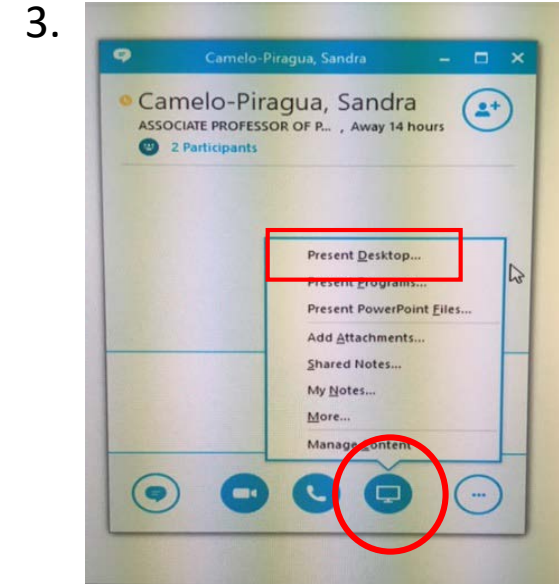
3.

Camelo-Piragua, Sandra

Camelo-Piragua, Sandra
ASSOCIATE PROFESSOR OF P... , Away 14 hours
2 Participants

Present Desktop...
Present Programs...
Present PowerPoint Files...
Add Attachments...
Shared Notes...
My Notes...
More...
Manage Content